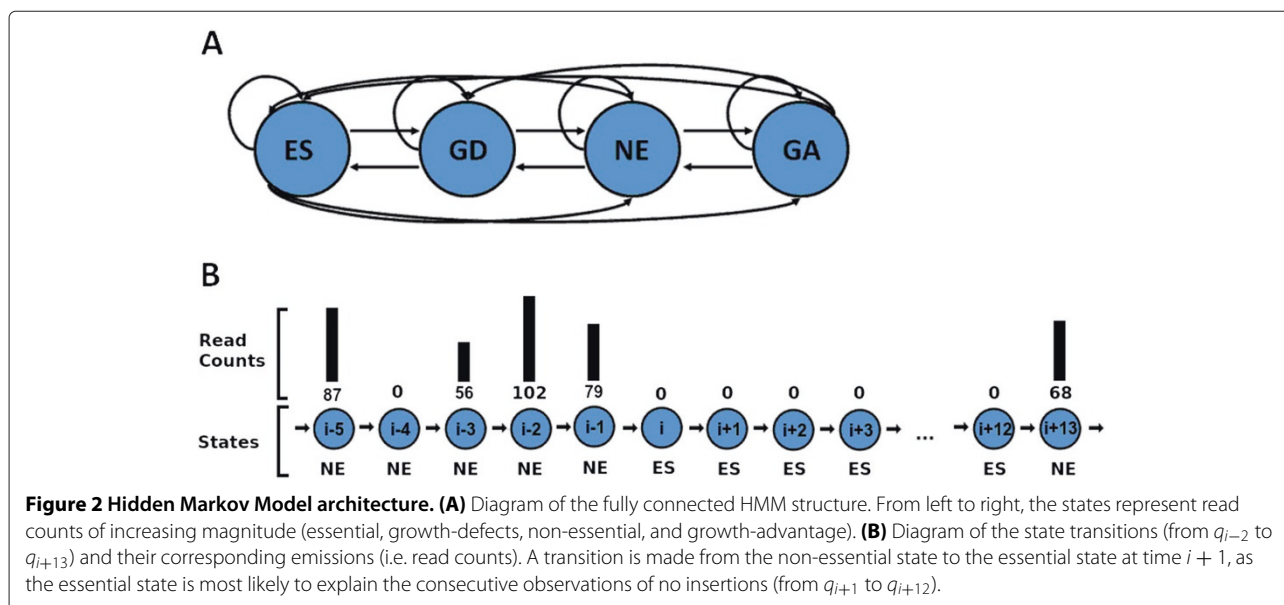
A

ES GD NE GA

B

Read Counts

87 0 56 102 79 0 0 0 0 0 68

States

i-5 i-4 i-3 i-2 i-1 i i+1 i+2 i+3 ... i+12 i+13

NE NE NE NE NE ES ES ES ES ES NE

**Figure 2 Hidden Markov Model architecture. (A)** Diagram of the fully connected HMM structure. From left to right, the states represent read counts of increasing magnitude (essential, growth-defects, non-essential, and growth-advantage). **(B)** Diagram of the state transitions (from $q_{i-2}$ to $q_{i+13}$) and their corresponding emissions (i.e. read counts). A transition is made from the non-essential state to the essential state at time $i + 1$, as the essential state is most likely to explain the consecutive observations of no insertions (from $q_{i+1}$ to $q_{i+12}$).